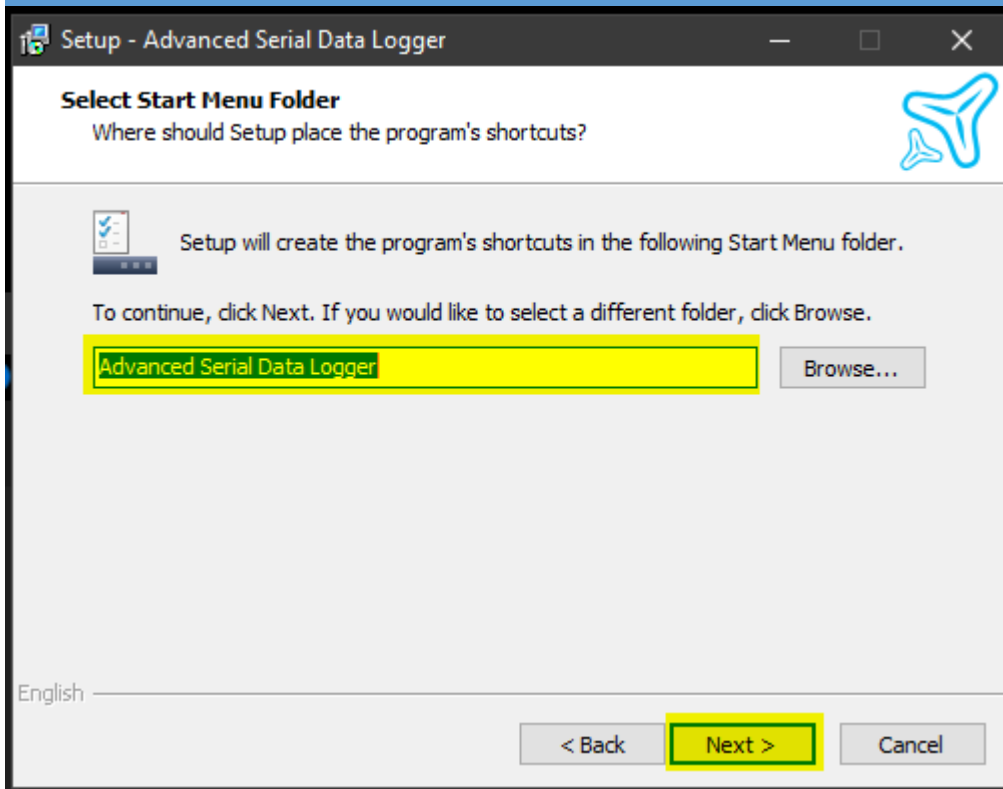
Setup - Advanced Serial Data Logger

Select Start Menu Folder
Where should Setup place the program's shortcuts?

Setup will create the program's shortcuts in the following Start Menu folder.

To continue, click Next. If you would like to select a different folder, click Browse.

Advanced Serial Data Logger

Browse...

English

< Back

Next >

Cancel